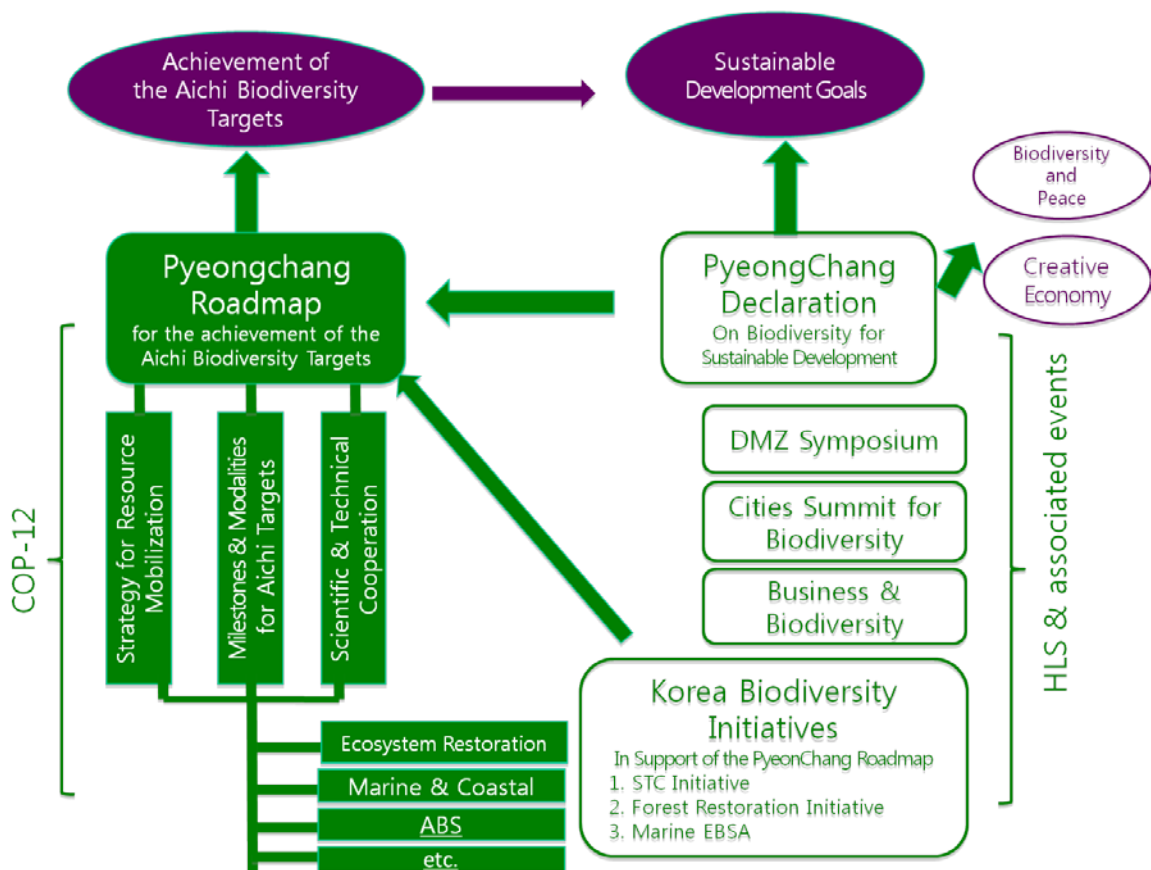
Achievement of the Aichi Biodiversity Targets

Sustainable Development Goals

Biodiversity and Peace

Creative Economy

Pyeongchang Roadmap
for the achievement of the Aichi Biodiversity Targets

PyeongChang Declaration
On Biodiversity for Sustainable Development

COP-12

Strategy for Resource Mobilization

Milestones & Modalities for Aichi Targets

Scientific & Technical Cooperation

DMZ Symposium

Cities Summit for Biodiversity

Business & Biodiversity

HLS & associated events

Ecosystem Restoration

Marine & Coastal

ABS

etc.

Korea Biodiversity Initiatives
In Support of the PyeonChang Roadmap
1. STC Initiative
2. Forest Restoration Initiative
3. Marine EBSA